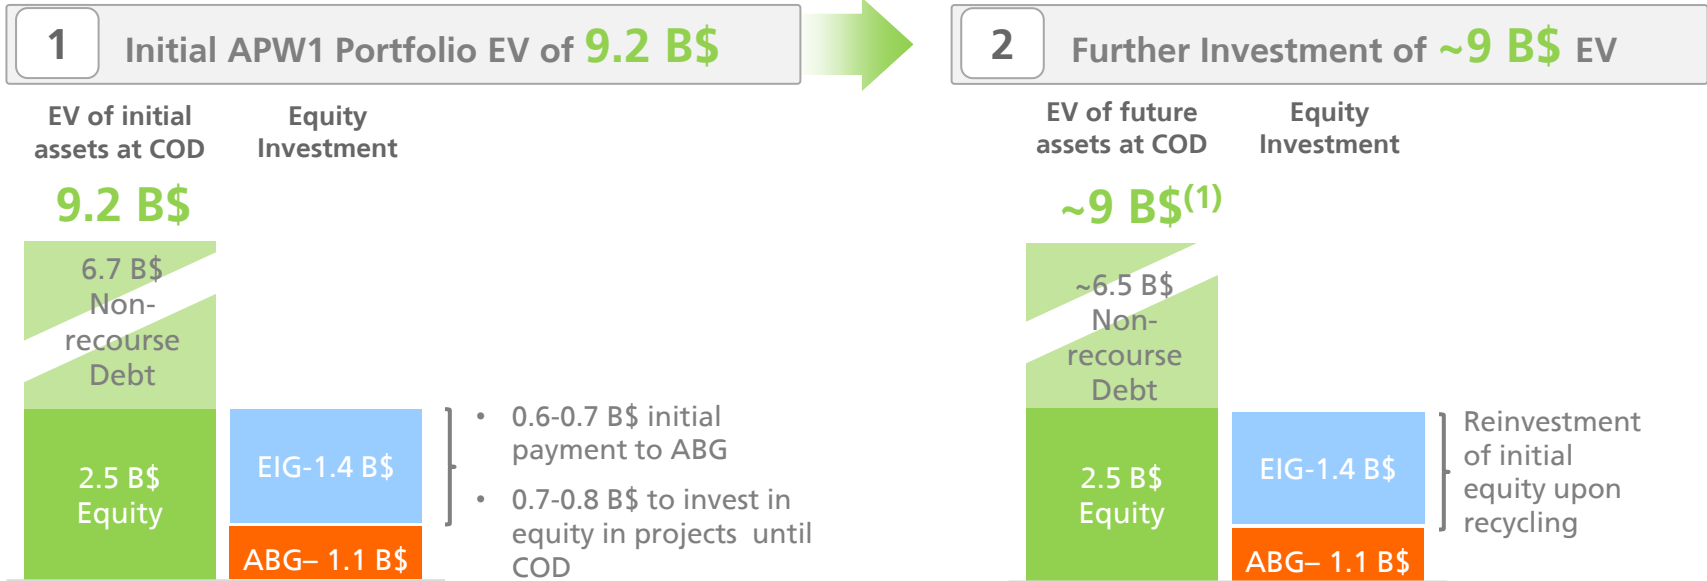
1 Initial APW1 Portfolio EV of 9.2 B$

EV of initial assets at COD

Equity Investment

9.2 B$

6.7 B$ Non-recourse Debt

2.5 B$ Equity

EIG-1.4 B$

ABG– 1.1 B$

• 0.6-0.7 B$ initial payment to ABG

• 0.7-0.8 B$ to invest in equity in projects until COD

2 Further Investment of ~9 B$ EV

EV of future assets at COD

Equity Investment

~9 B$$^{(1)}$

~6.5 B$ Non-recourse Debt

2.5 B$ Equity

EIG-1.4 B$

ABG– 1.1 B$

Reinvestment of initial equity upon recycling